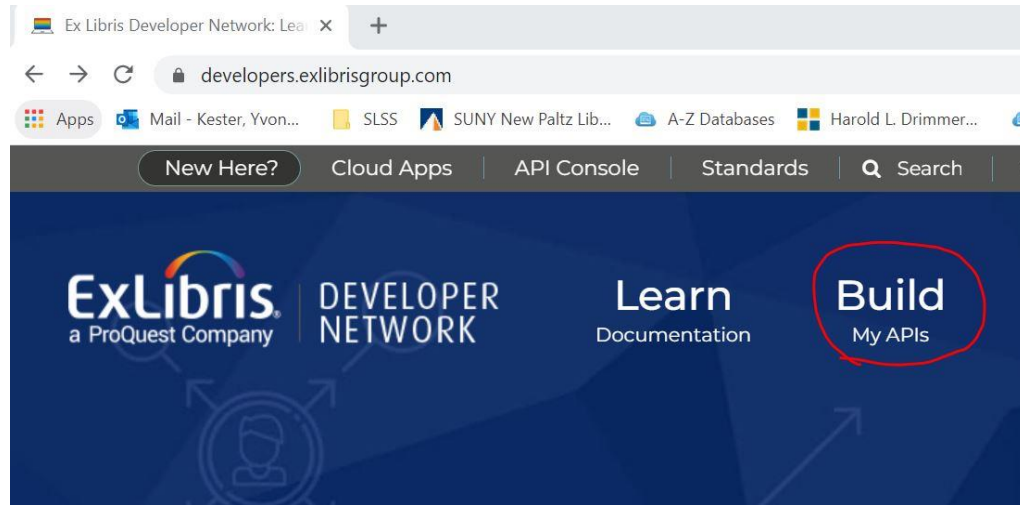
Ex Libris Developer Network: Lea ×
+
developers.exlibrisgroup.com
Apps
Mail - Kester, Yvon...
SLSS
SUNY New Paltz Lib...
A-Z Databases
Harold L. Drimmer...

New Here?
Cloud Apps
API Console
Standards
Search

ExLibris
a ProQuest Company
DEVELOPER NETWORK

Learn
Documentation

Build
My APIs